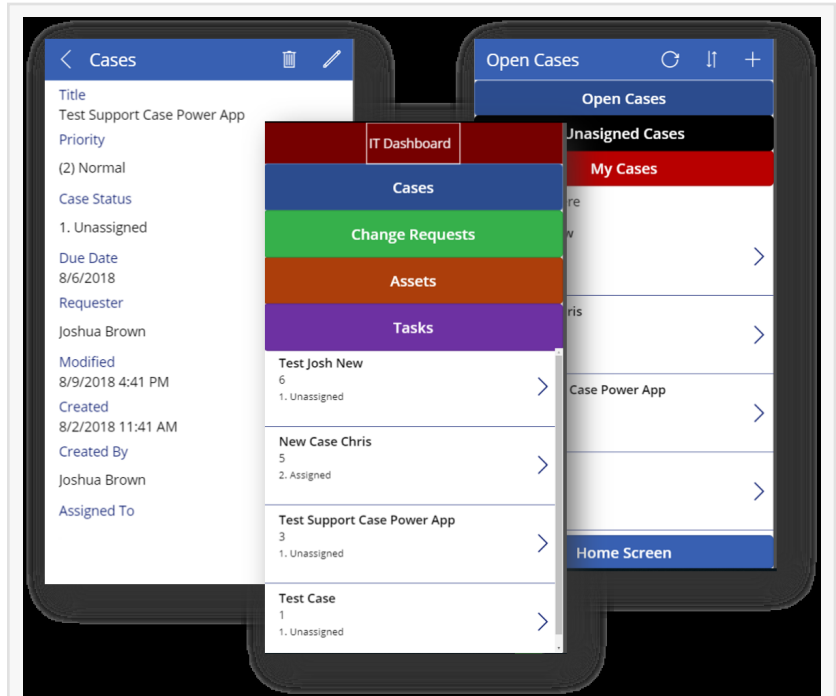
Cases

Title
Test Support Case Power App
Priority
(2) Normal
Case Status
1. Unassigned
Due Date
8/6/2018
Requester
Joshua Brown
Modified
8/9/2018 4:41 PM
Created
8/2/2018 11:41 AM
Created By
Joshua Brown
Assigned To

IT Dashboard
Cases
Change Requests
Assets
Tasks

Test Josh New
6
1. Unassigned

New Case Chris
5
2. Assigned

Test Support Case Power App
3
1. Unassigned

Test Case
1
1. Unassigned

Open Cases
Open Cases
Unasigned Cases
My Cases
re
w
ris
Case Power App
Home Screen